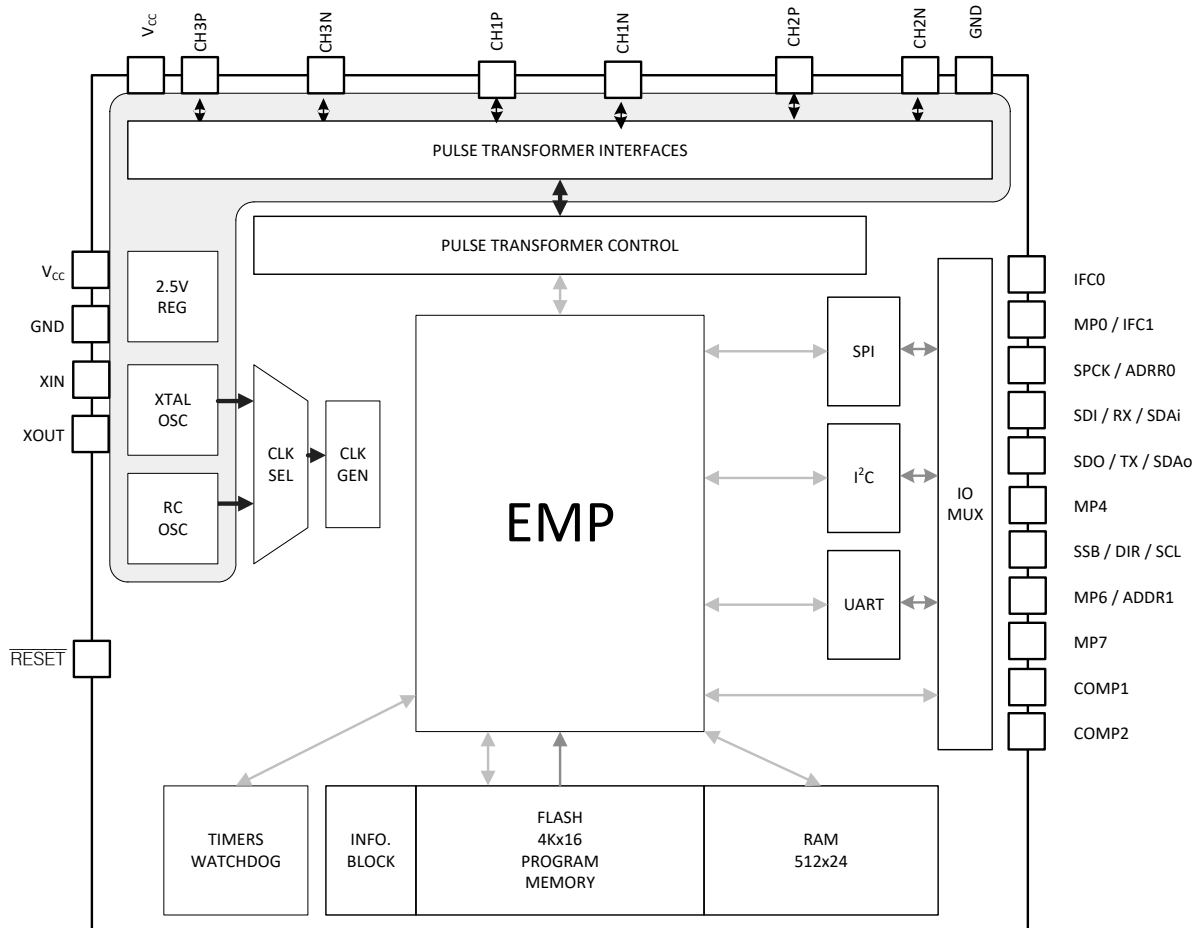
$V_{CC}$
CH3P
CH3N
CH1P
CH1N
CH2P
CH2N
GND

PULSE TRANSFORMER INTERFACES

PULSE TRANSFORMER CONTROL

$V_{CC}$
GND
XIN
XOUT

2.5V REG

XTAL OSC

RC OSC

CLK SEL

CLK GEN

EMP

SPI

$I^2C$

UART

IO MUX

IFC0
MP0 / IFC1
SPCK / ADRR0
SDI / RX / SDAi
SDO / TX / SDAo
MP4
SSB / DIR / SCL
MP6 / ADDR1
MP7
COMP1
COMP2

$\overline{RESET}$

TIMERS WATCHDOG

INFO. BLOCK

FLASH 4Kx16 PROGRAM MEMORY

RAM 512x24